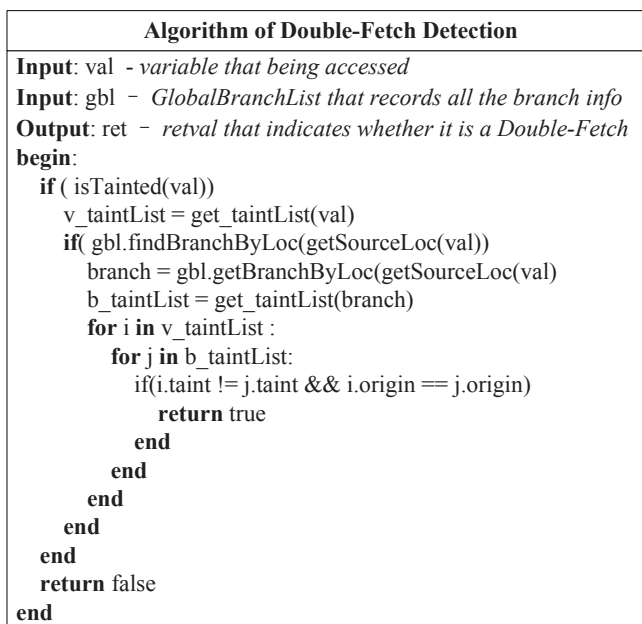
Algorithm of Double-Fetch Detection

Input: val - variable that being accessed
Input: gbl – GlobalBranchList that records all the branch info
Output: ret – retval that indicates whether it is a Double-Fetch
begin:
if ( isTainted(val))
v_taintList = get_taintList(val)
if( gbl.findBranchByLoc(getSourceLoc(val))
branch = gbl.getBranchByLoc(getSourceLoc(val)
b_taintList = get_taintList(branch)
for i in v_taintList :
for j in b_taintList:
if(i.taint != j.taint && i.origin == j.origin)
return true
end
end
end
end
end
return false
end